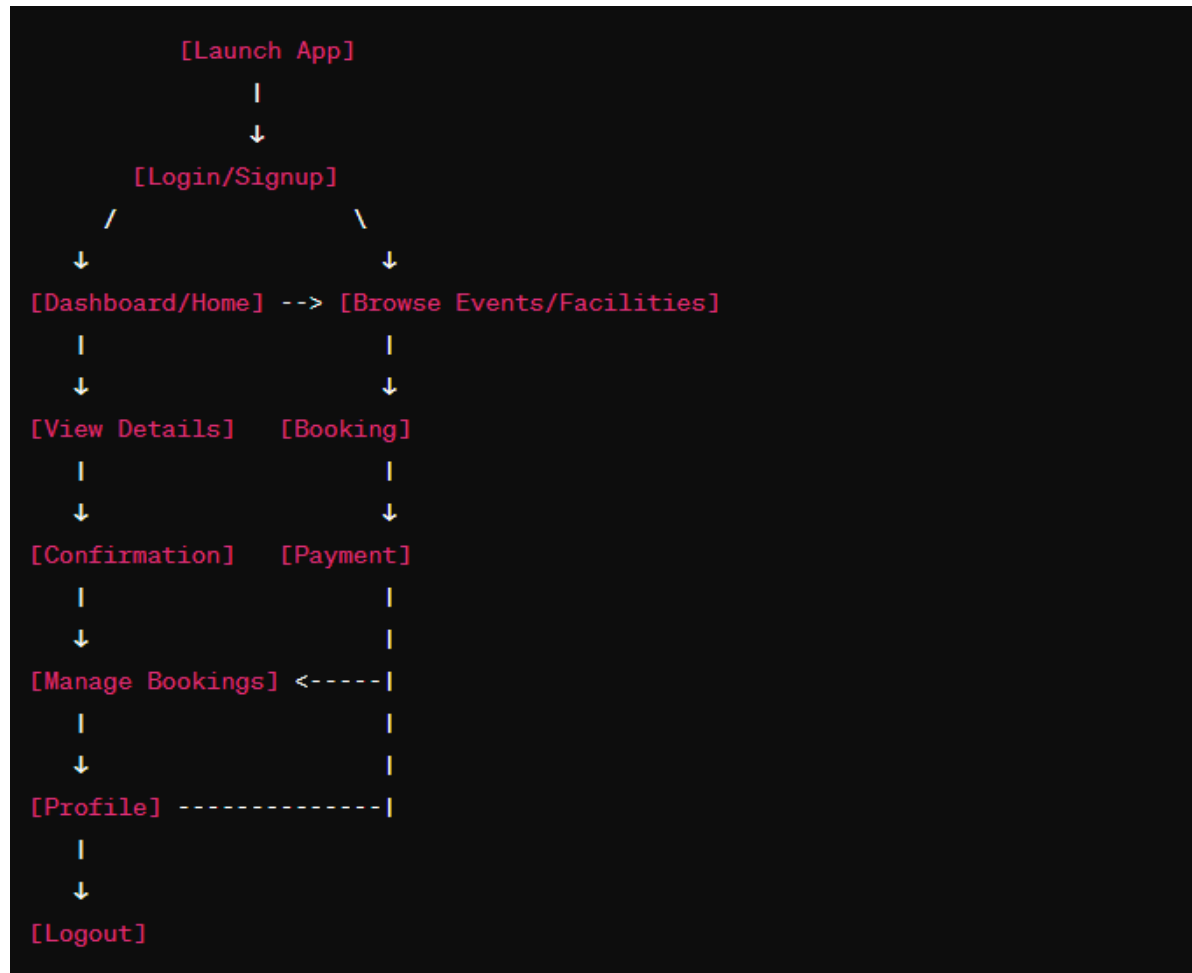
[Launch App]
|
↓
[Login/Signup]
/ \
↓ ↓
[Dashboard/Home] --> [Browse Events/Facilities]
| |
↓ ↓
[View Details] [Booking]
| |
↓ ↓
[Confirmation] [Payment]
| |
↓ |
[Manage Bookings] <-----|
| |
↓ |
[Profile] --------------|
|
↓
[Logout]